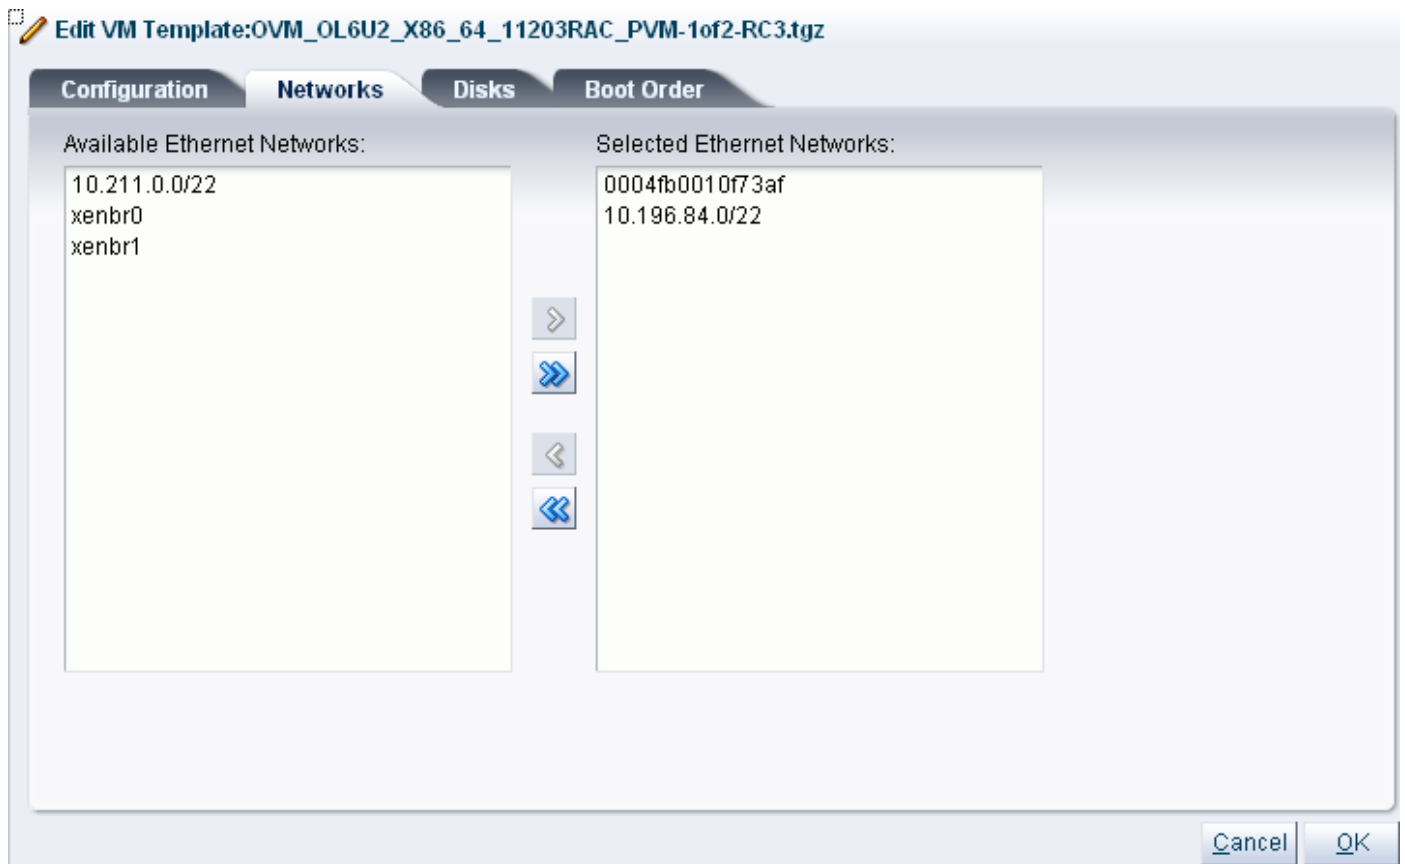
Edit VM Template:OVM_OL6U2_X86_64_11203RAC_PVM-1of2-RC3.tgz

Configuration
Networks
Disks
Boot Order

Available Ethernet Networks:

10.211.0.0/22
xenbr0
xenbr1

Selected Ethernet Networks:

0004fb0010f73af
10.196.84.0/22

Cancel
OK